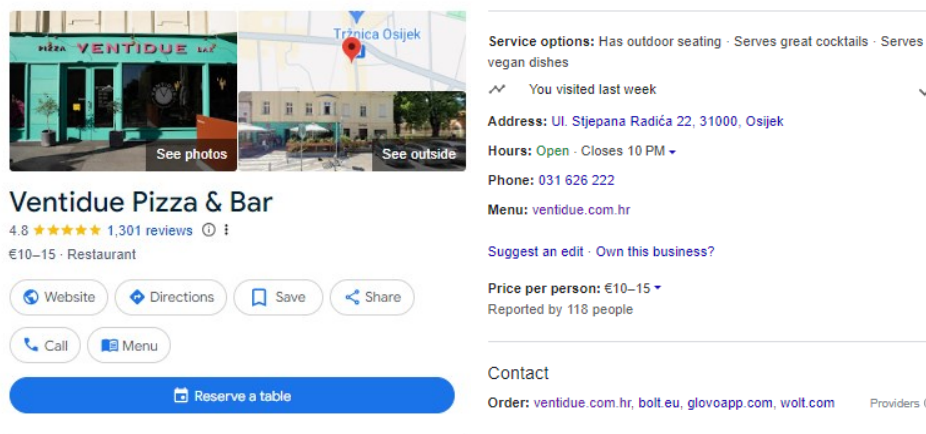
PIZZA VENTIDUE BAR

See photos

Tržnica Osijek

See outside

Ventidue Pizza & Bar

4.8 ★★★★★ 1,301 reviews

€10–15 · Restaurant

Website Directions Save Share

Call Menu

Reserve a table

Service options: Has outdoor seating · Serves great cocktails · Serves vegan dishes

You visited last week

Address: Ul. Stjepana Radića 22, 31000, Osijek

Hours: Open · Closes 10 PM

Phone: 031 626 222

Menu: ventidue.com.hr

Suggest an edit · Own this business?

Price per person: €10–15

Reported by 118 people

Contact

Order: ventidue.com.hr, bolt.eu, glovoapp.com, wolt.com

Providers